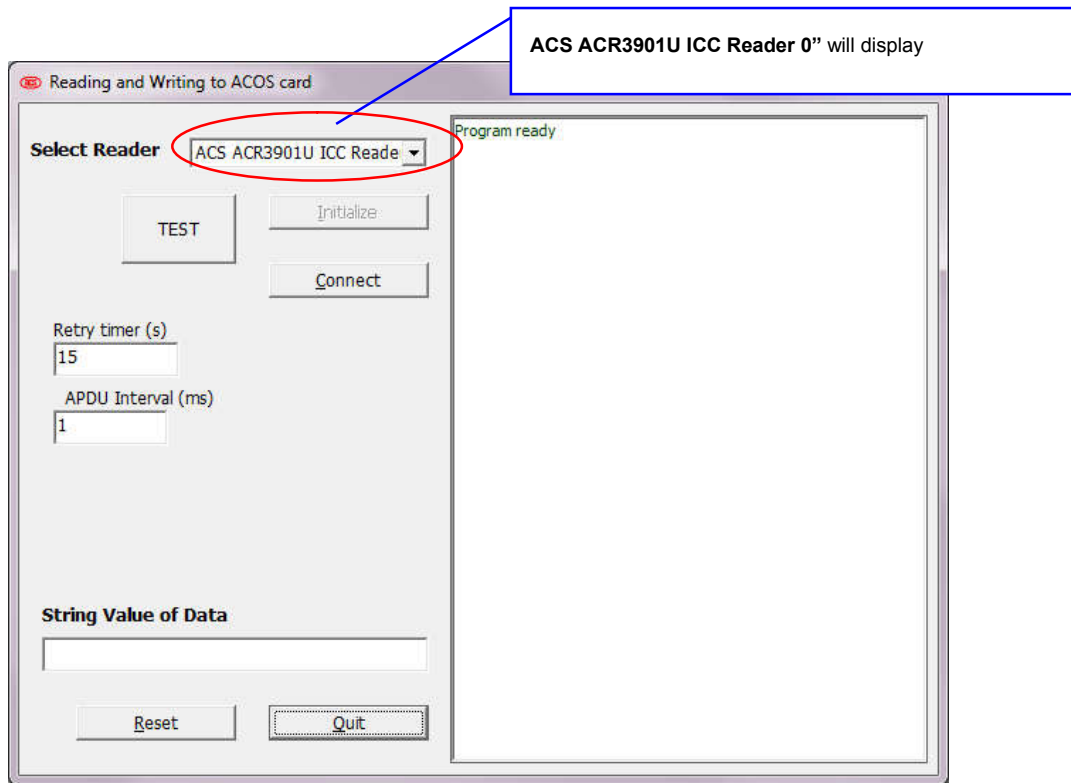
ACS ACR3901U ICC Reader 0" will display

Reading and Writing to ACOS card

Select Reader

ACS ACR3901U ICC Reade

TEST

Initialize

Connect

Retry timer (s)

15

APDU Interval (ms)

1

String Value of Data

Reset

Quit

Program ready